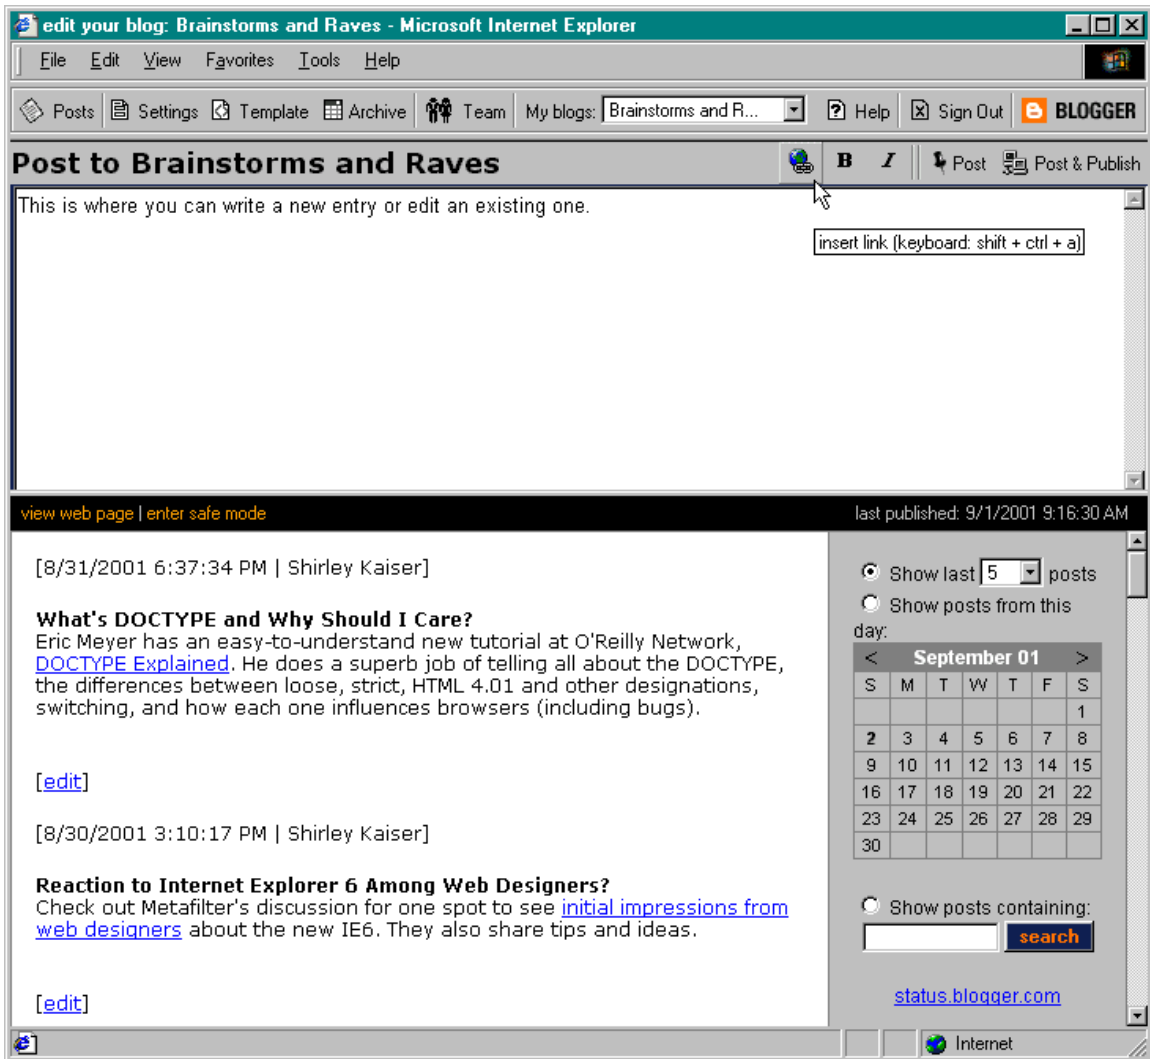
edit your blog: Brainstorms and Raves - Microsoft Internet Explorer

File Edit View Favorites Tools Help

Posts Settings Template Archive Team My blogs: Brainstorms and R... Help Sign Out BLOGGER

Post to Brainstorms and Raves B I Post Post & Publish

This is where you can write a new entry or edit an existing one.

insert link (keyboard: shift + ctrl + a)

view web page | enter safe mode

last published: 9/1/2001 9:16:30 AM

[8/31/2001 6:37:34 PM | Shirley Kaiser]

**What's DOCTYPE and Why Should I Care?**
Eric Meyer has an easy-to-understand new tutorial at O'Reilly Network, DOCTYPE Explained. He does a superb job of telling all about the DOCTYPE, the differences between loose, strict, HTML 4.01 and other designations, switching, and how each one influences browsers (including bugs).

[edit]

[8/30/2001 3:10:17 PM | Shirley Kaiser]

**Reaction to Internet Explorer 6 Among Web Designers?**
Check out Metafilter's discussion for one spot to see initial impressions from web designers about the new IE6. They also share tips and ideas.

[edit]

Show last 5 posts

Show posts from this day:

< September 01 >

| S | M | T | W | T | F | S |
|---|---|---|---|---|---|---|
| | | | | | | 1 |
| 2 | 3 | 4 | 5 | 6 | 7 | 8 |
| 9 | 10 | 11 | 12 | 13 | 14 | 15 |
| 16 | 17 | 18 | 19 | 20 | 21 | 22 |
| 23 | 24 | 25 | 26 | 27 | 28 | 29 |
| 30 | | | | | | |

Show posts containing:

search

status.blogger.com

Internet